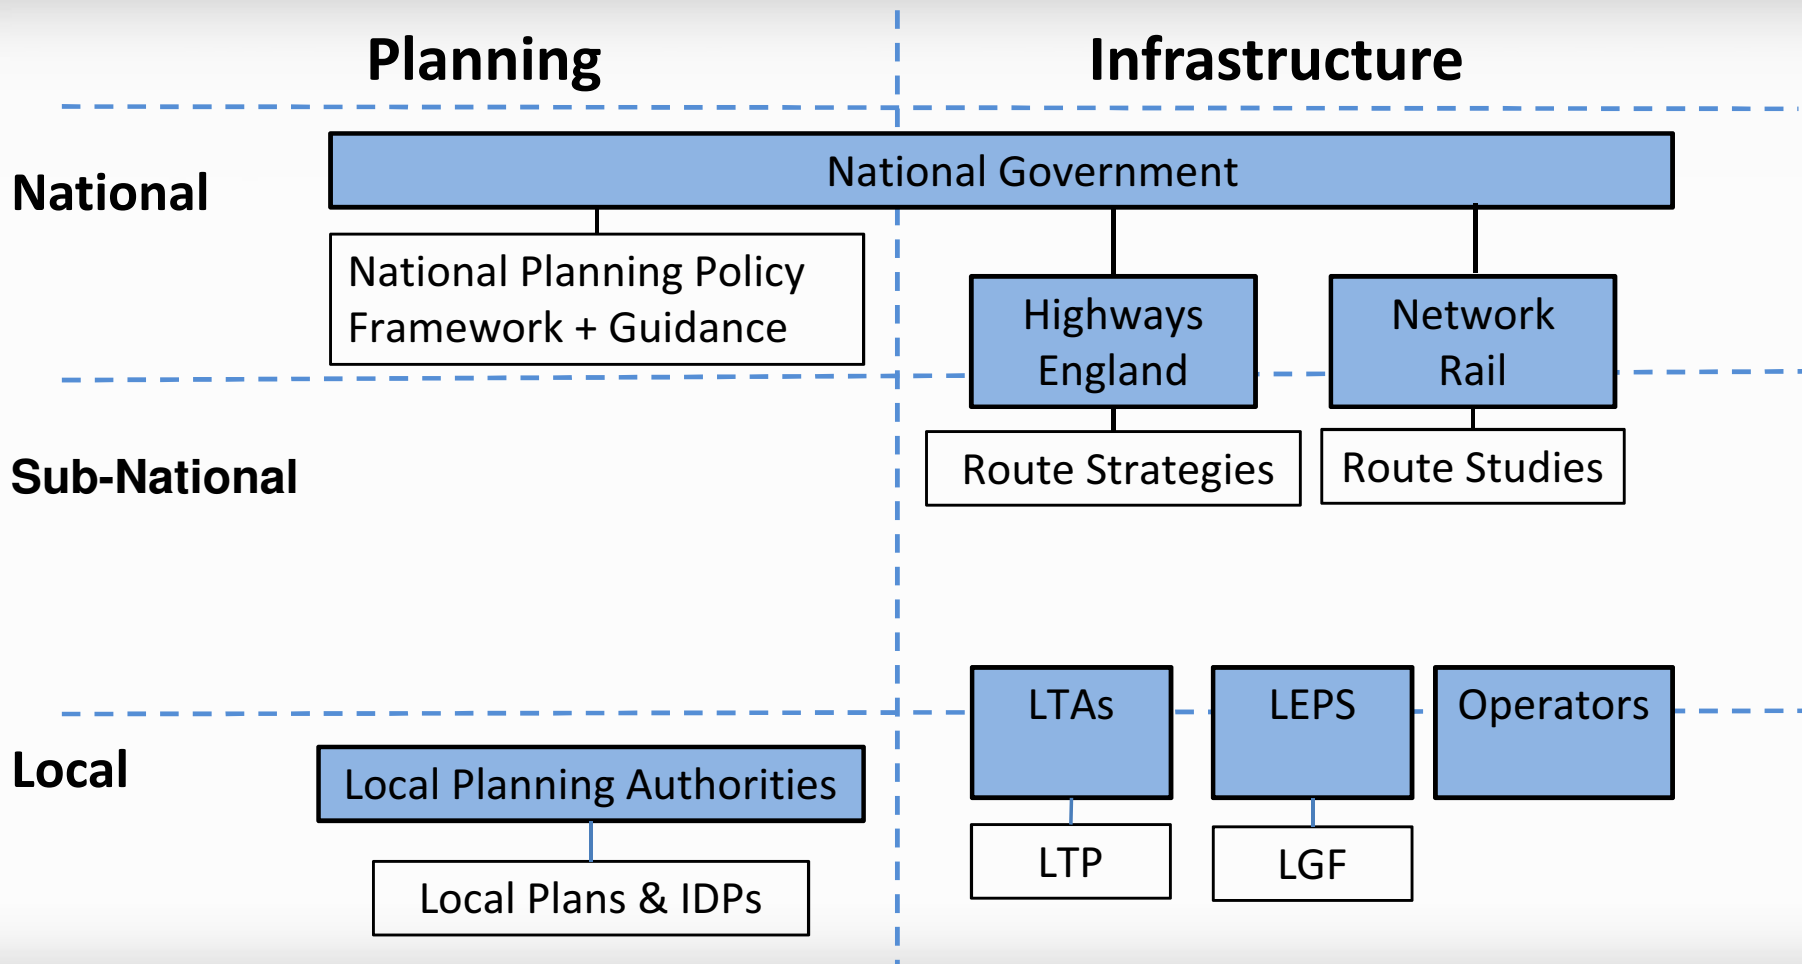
Planning

Infrastructure

National

National Government

National Planning Policy Framework + Guidance

Highways England

Network Rail

Sub-National

Route Strategies

Route Studies

LTAs

LEPS

Operators

Local

Local Planning Authorities

LTP

LGF

Local Plans & IDPs